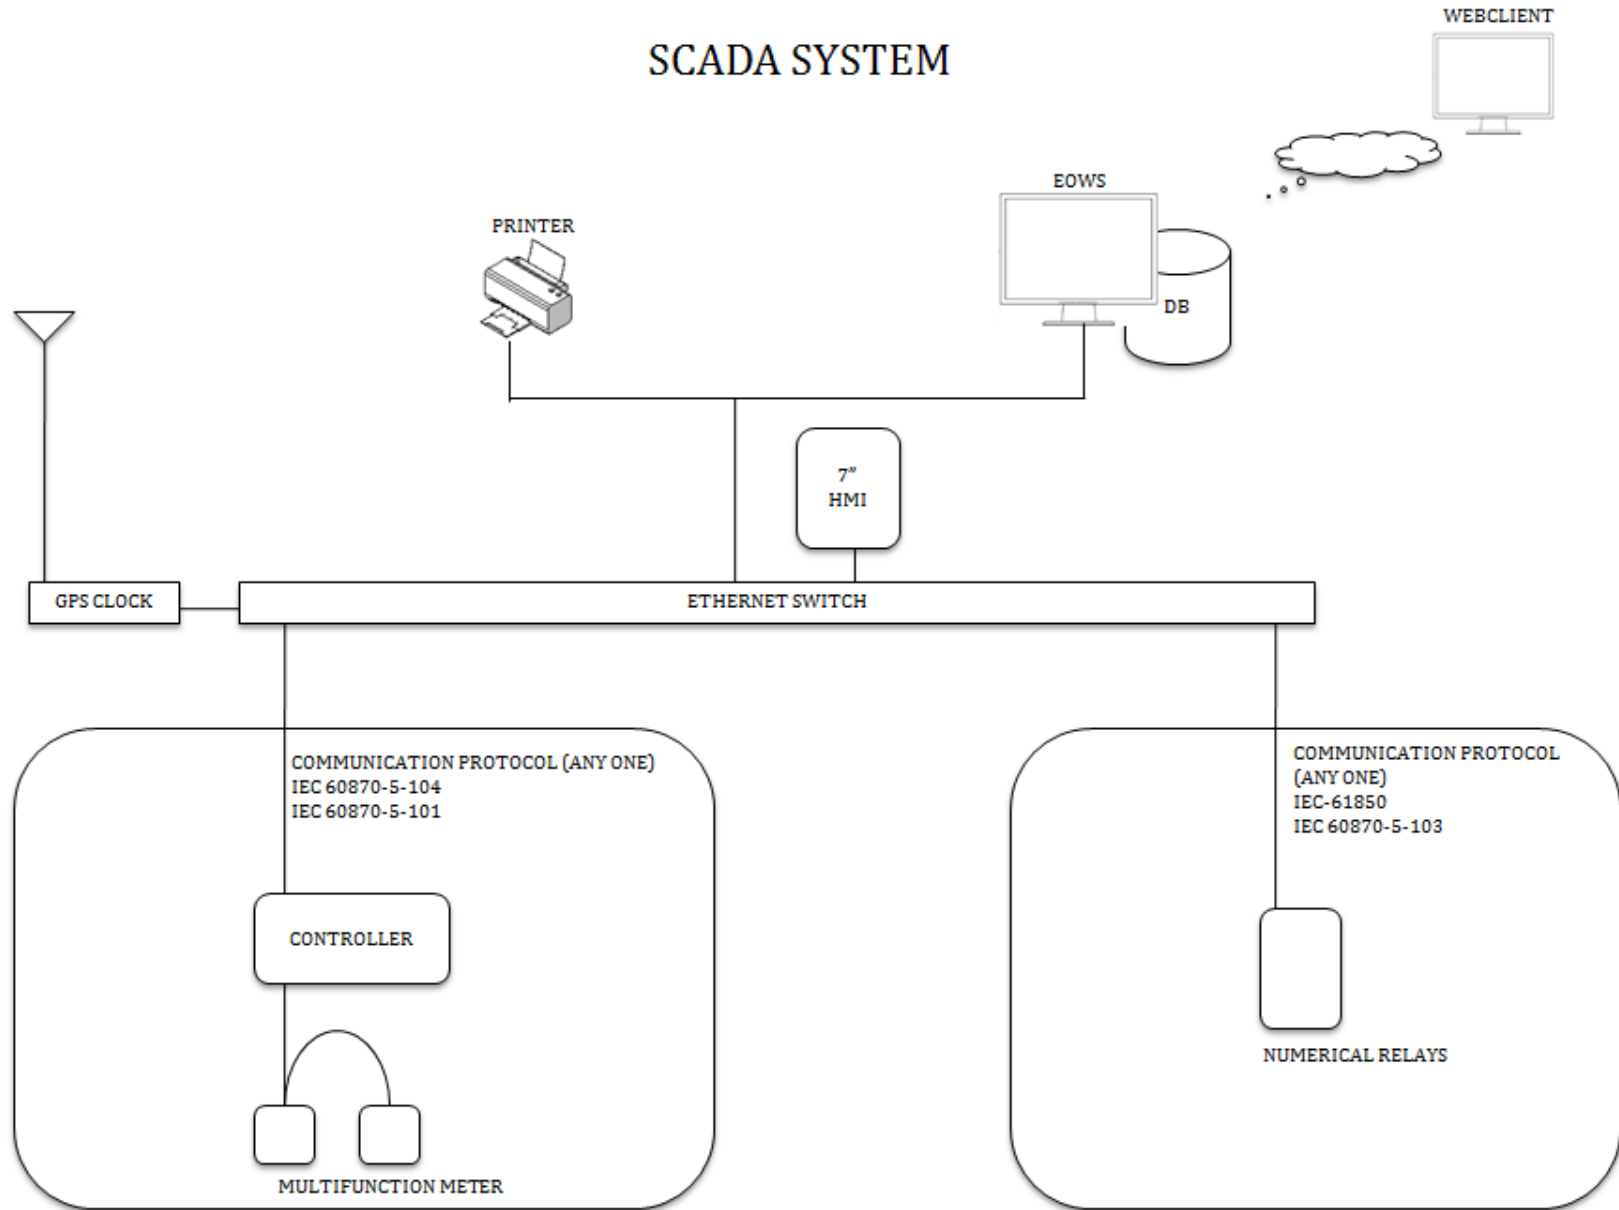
SCADA SYSTEM

WEBCLIENT

EOWS

PRINTER

DB

7"
HMI

GPS CLOCK

ETHERNET SWITCH

COMMUNICATION PROTOCOL (ANY ONE)
IEC 60870-5-104
IEC 60870-5-101

CONTROLLER

MULTIFUNCTION METER

COMMUNICATION PROTOCOL (ANY ONE)
IEC-61850
IEC 60870-5-103

NUMERICAL RELAYS